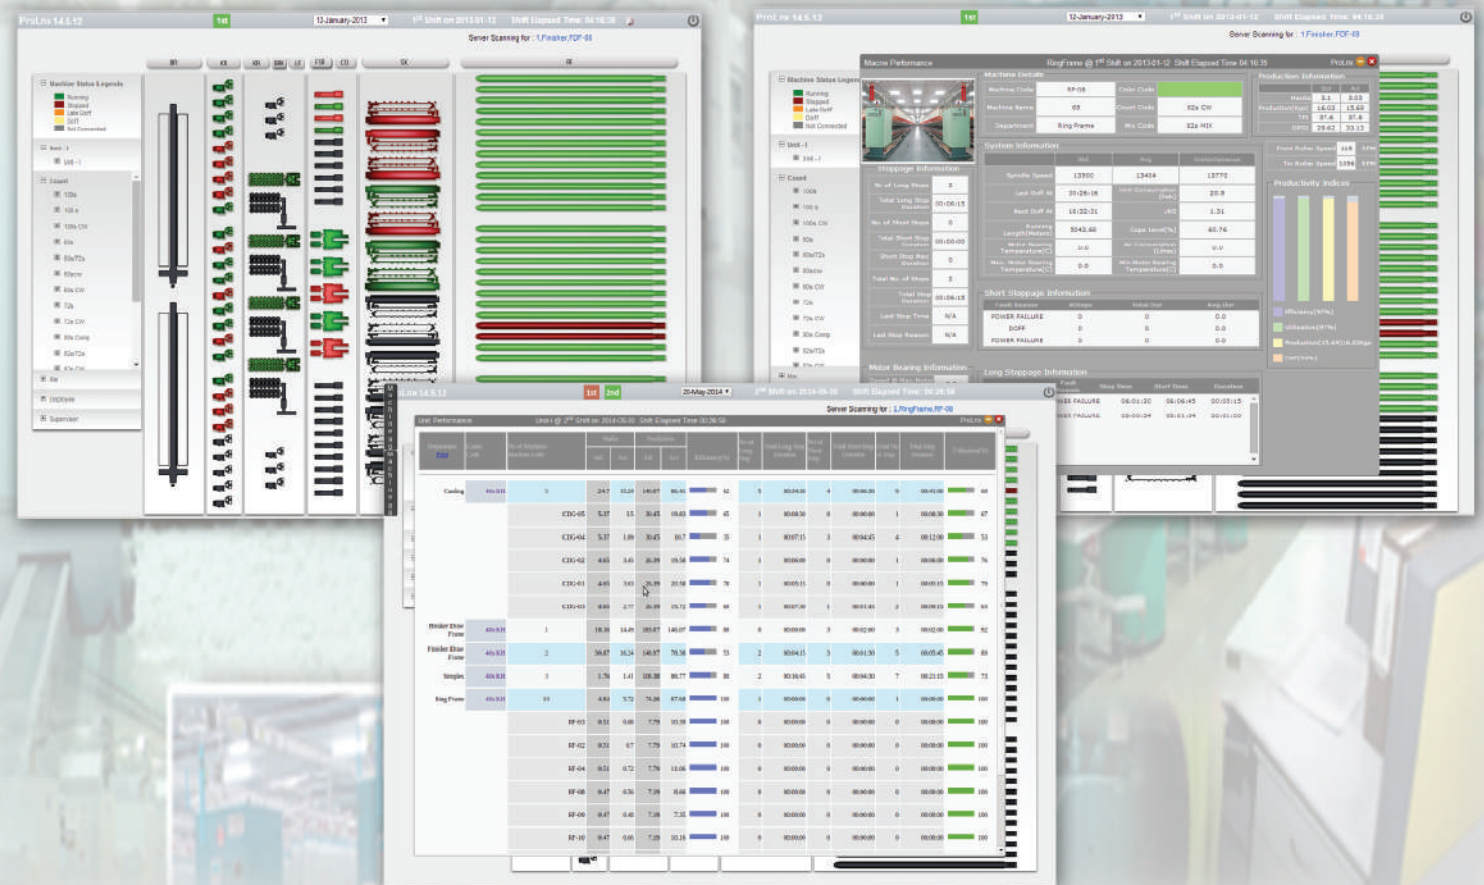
ProLnx 14.6.12   1st   12-January-2013   1st Shift on 2013-01-12   Shift Elapsed Time: 04:16:35

Server Scanning for : 1,Finisher,FDF-08

BR   KK   KR   SIM   LT   FSR   CD   SK   IF

Machine Status Legends
Running
Stopped
Late Doff
Doff
Not Connected

Unit - I

Count
100s
100 s
100s CW
60s
60s/72s
80scw
60s CW
72s
72s CW
80s Comp
82s/72s

Employee
Supervisor

ProLnx 14.6.12   1st   12-January-2013   1st Shift on 2013-01-12   Shift Elapsed Time: 04:16:35

Server Scanning for : 1,Finisher,FDF-08

Machine Performance   RingFrame @ 1st Shift on 2013-01-12   Shift Elapsed Time 04:16:35   ProLnx

Machine Details
Machine Code RF-05   Color Code
Machine Name 05   Count Code 82s CW
Department Ring Frame   Mix Code 82s MIX

Production Information
Hanks 3.1 3.03
Production(Kgs) 16.03 15.69
TPI 87.6 87.8
OPPS 29.62 33.12

Front Roller Speed 169 RPM
Tin Roller Speed 1356 RPM

System Information
Spindle Speed 13500 13404 13770
Last Doff At 20:26:16   Unit Consumption (kwh) 20.9
Next Doff At 16:32:31   AKD 1.31
Running Length(Meters) 5343.48   Cops Level(%) 60.76
Motor Bearing Temperature(C) 0.0   Air Consumption (Litres) 0.0
Max. Motor Bearing Temperature(C) 0.0   Min Motor Bearing Temperature(C) 0.0

Productivity Indices
Efficiency(97%)
Utilization(97%)
Production(15.69/16.03)kgs
Cops(max)

Stoppage Information
No. of Long Stops 3
Total Long Stop Duration 00:06:15
No. of Short Stops 0
Total Short Stop Duration 00:00:00
Short Stop Max Duration 0
Total No. of Stops 3
Total Stop Duration 00:06:15
Last Stop Time N/A
Last Stop Reason N/A

Short Stoppage Information
Fault Reasons   #Stops   Initial Stop   Avg.Stop
POWER FAILURE 0 0 0.0
DOFF 0 0 0.0
POWER FAILURE 0 0 0.0

Motor Bearing Information

Long Stoppage Information
Fault Reasons   Stop Time   Start Time   Duration
POWER FAILURE 06:01:30 06:06:45 00:05:15
POWER FAILURE 00:00:34 00:01:34 00:01:00

ProLnx 14.6.12   1st   2nd   20-May-2014   2nd Shift on 2014-05-20   Shift Elapsed Time: 00:26:56

Server Scanning for : 1,RingFrame,RF-08

Unit Performance   Unit-I @ 2nd Shift on 2014-05-20   Shift Elapsed Time 00:26:56   ProLnx

| Department | Lot | No of Machines | Hanks Std | Hanks Act | Production Std | Production Act | Efficiency(%) | No of Long Stop | Total Long Stop Duration | No of Short Stop | Total Short Stop Duration | Total No of Stops | Total Stop Duration | Utilization(%) |
|---|---|---|---|---|---|---|---|---|---|---|---|---|---|---|
| Carding | 40s K01 | 5 | 24.7 | 33.24 | 140.87 | 66.41 | 62 | 5 | 00:34:30 | 4 | 00:06:30 | 9 | 00:41:00 | 69 |
| CDG-05 | | | 5.37 | 3.5 | 30.45 | 18.63 | 65 | 1 | 00:08:50 | 0 | 00:00:00 | 1 | 00:08:30 | 67 |
| CDG-04 | | | 5.37 | 1.89 | 30.45 | 10.7 | 35 | 1 | 00:07:15 | 3 | 00:04:45 | 4 | 00:12:00 | 53 |
| CDG-02 | | | 4.65 | 3.45 | 26.39 | 19.58 | 74 | 1 | 00:06:00 | 0 | 00:00:00 | 1 | 00:06:00 | 76 |
| CDG-01 | | | 4.65 | 3.63 | 26.39 | 20.58 | 78 | 1 | 00:05:15 | 0 | 00:00:00 | 1 | 00:05:15 | 79 |
| CDG-03 | | | 4.65 | 2.77 | 26.39 | 15.72 | 60 | 1 | 00:07:30 | 1 | 00:01:45 | 2 | 00:09:15 | 64 |
| Breaker Draw Frame | 40s K01 | 1 | 18.38 | 14.49 | 185.07 | 146.07 | 80 | 0 | 00:00:00 | 3 | 00:02:00 | 3 | 00:02:00 | 92 |
| Finisher Draw Frame | 40s K01 | 2 | 30.87 | 16.24 | 140.87 | 70.38 | 53 | 2 | 00:04:15 | 3 | 00:01:30 | 5 | 00:05:45 | 89 |
| Simplex | 40s K01 | 3 | 1.76 | 1.41 | 106.88 | 86.77 | 80 | 2 | 00:16:45 | 5 | 00:04:30 | 7 | 00:21:15 | 73 |
| Ring Frame | 40s K01 | 10 | 4.84 | 5.72 | 75.06 | 87.68 | 100 | 1 | 00:00:00 | 0 | 00:00:00 | 1 | 00:00:00 | 100 |
| RF-03 | | | 0.51 | 0.60 | 7.79 | 10.59 | 100 | 0 | 00:00:00 | 0 | 00:00:00 | 0 | 00:00:00 | 100 |
| RF-02 | | | 0.51 | 0.7 | 7.79 | 10.74 | 100 | 0 | 00:00:00 | 0 | 00:00:00 | 0 | 00:00:00 | 100 |
| RF-04 | | | 0.51 | 0.72 | 7.79 | 11.06 | 100 | 0 | 00:00:00 | 0 | 00:00:00 | 0 | 00:00:00 | 100 |
| RF-08 | | | 0.47 | 0.56 | 7.29 | 8.68 | 100 | 0 | 00:00:00 | 0 | 00:00:00 | 0 | 00:00:00 | 100 |
| RF-09 | | | 0.47 | 0.48 | 7.29 | 7.35 | 100 | 0 | 00:00:00 | 0 | 00:00:00 | 0 | 00:00:00 | 100 |
| RF-10 | | | 0.47 | 0.66 | 7.29 | 10.16 | 100 | 0 | 00:00:00 | 0 | 00:00:00 | 0 | 00:00:00 | 100 |